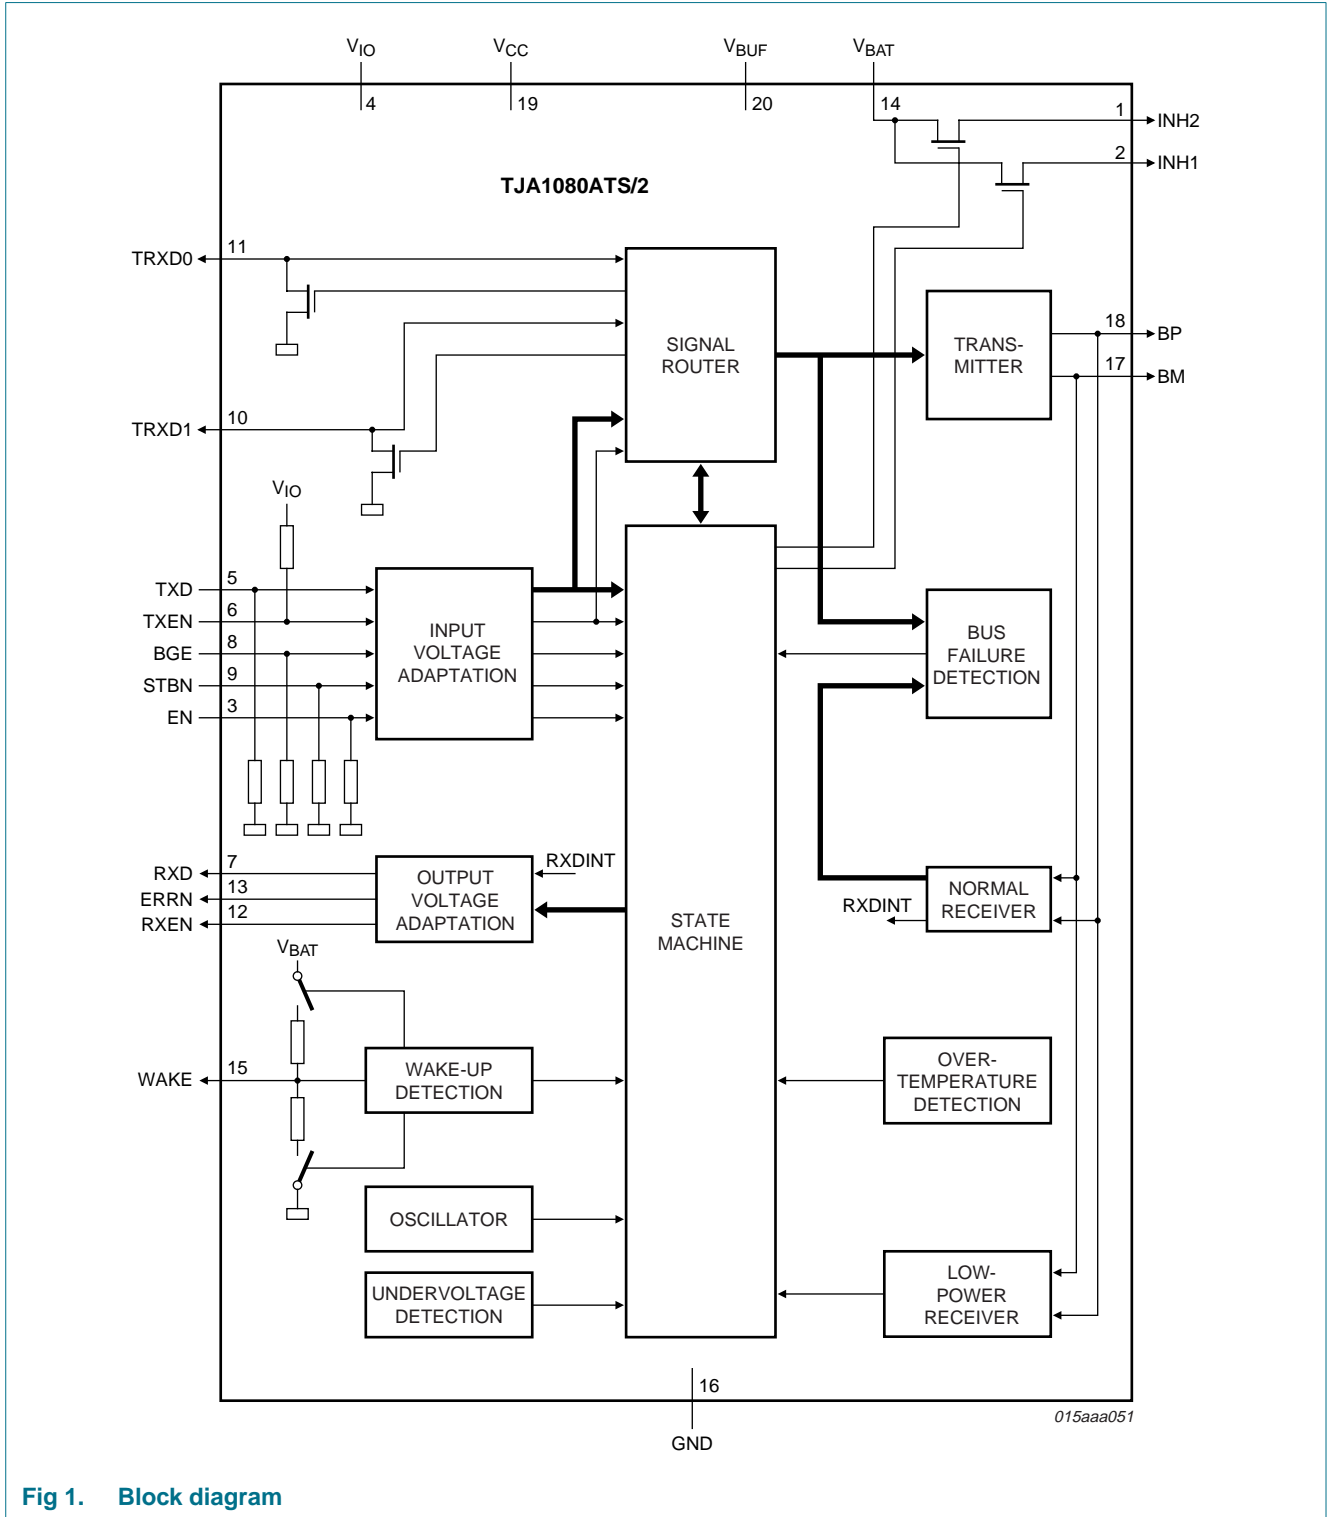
$V_{IO}$ $V_{CC}$ $V_{BUF}$ $V_{BAT}$

4 19 20 14

1 INH2

2 INH1

TJA1080ATS/2

TRXD0 11

SIGNAL ROUTER

TRANS-MITTER

18 BP

17 BM

TRXD1 10

$V_{IO}$

TXD 5

TXEN 6

BGE 8

STBN 9

EN 3

INPUT VOLTAGE ADAPTATION

BUS FAILURE DETECTION

RXD 7

ERRN 13

RXEN 12

OUTPUT VOLTAGE ADAPTATION

RXDINT

STATE MACHINE

NORMAL RECEIVER

RXDINT

$V_{BAT}$

WAKE 15

WAKE-UP DETECTION

OVER-TEMPERATURE DETECTION

OSCILLATOR

UNDERVOLTAGE DETECTION

LOW-POWER RECEIVER

16

GND

015aaa051

Fig 1. Block diagram